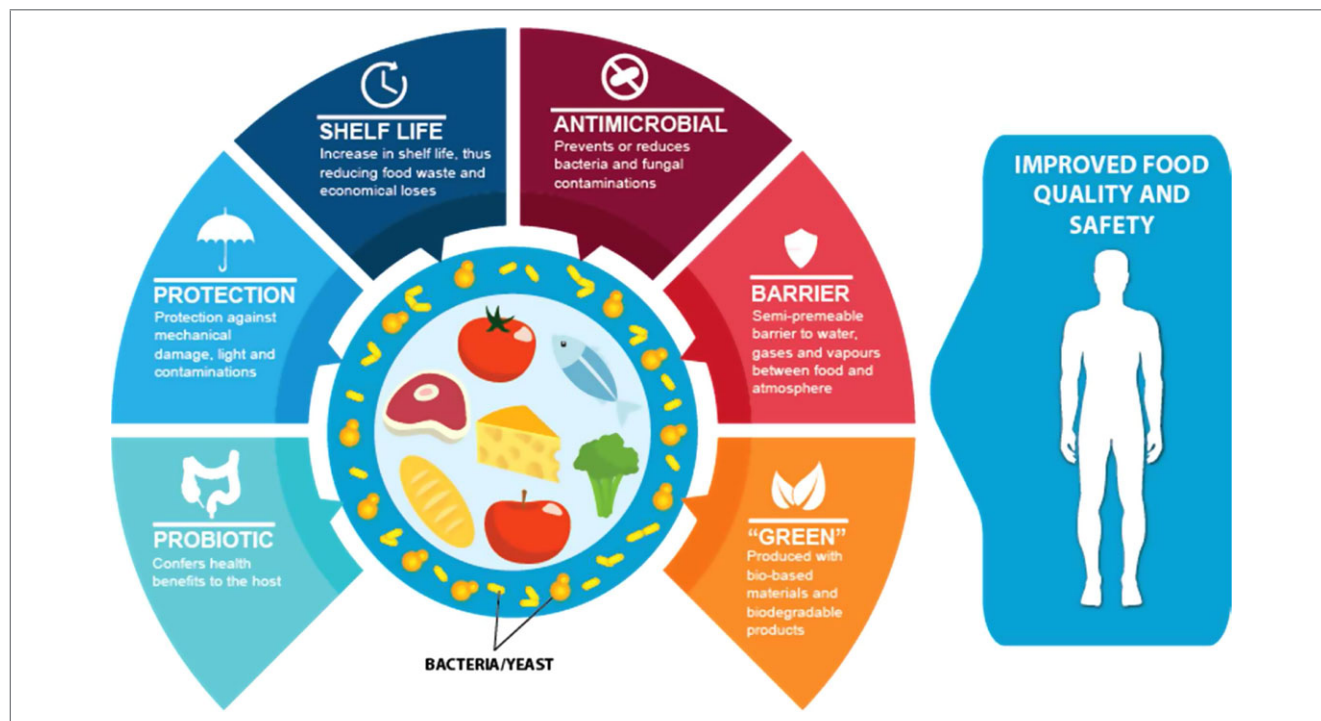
SHELF LIFE
Increase in shelf life, thus reducing food waste and economical loses

ANTIMICROBIAL
Prevents or reduces bacteria and fungal contaminations

PROTECTION
Protection against mechanical damage, light and contaminations

BARRIER
Semi-premeable barrier to water, gases and vapours between food and atmosphere

PROBIOTIC
Confers health benefits to the host

"GREEN"
Produced with bio-based materials and biodegradable products

BACTERIA/YEAST

IMPROVED FOOD QUALITY AND SAFETY